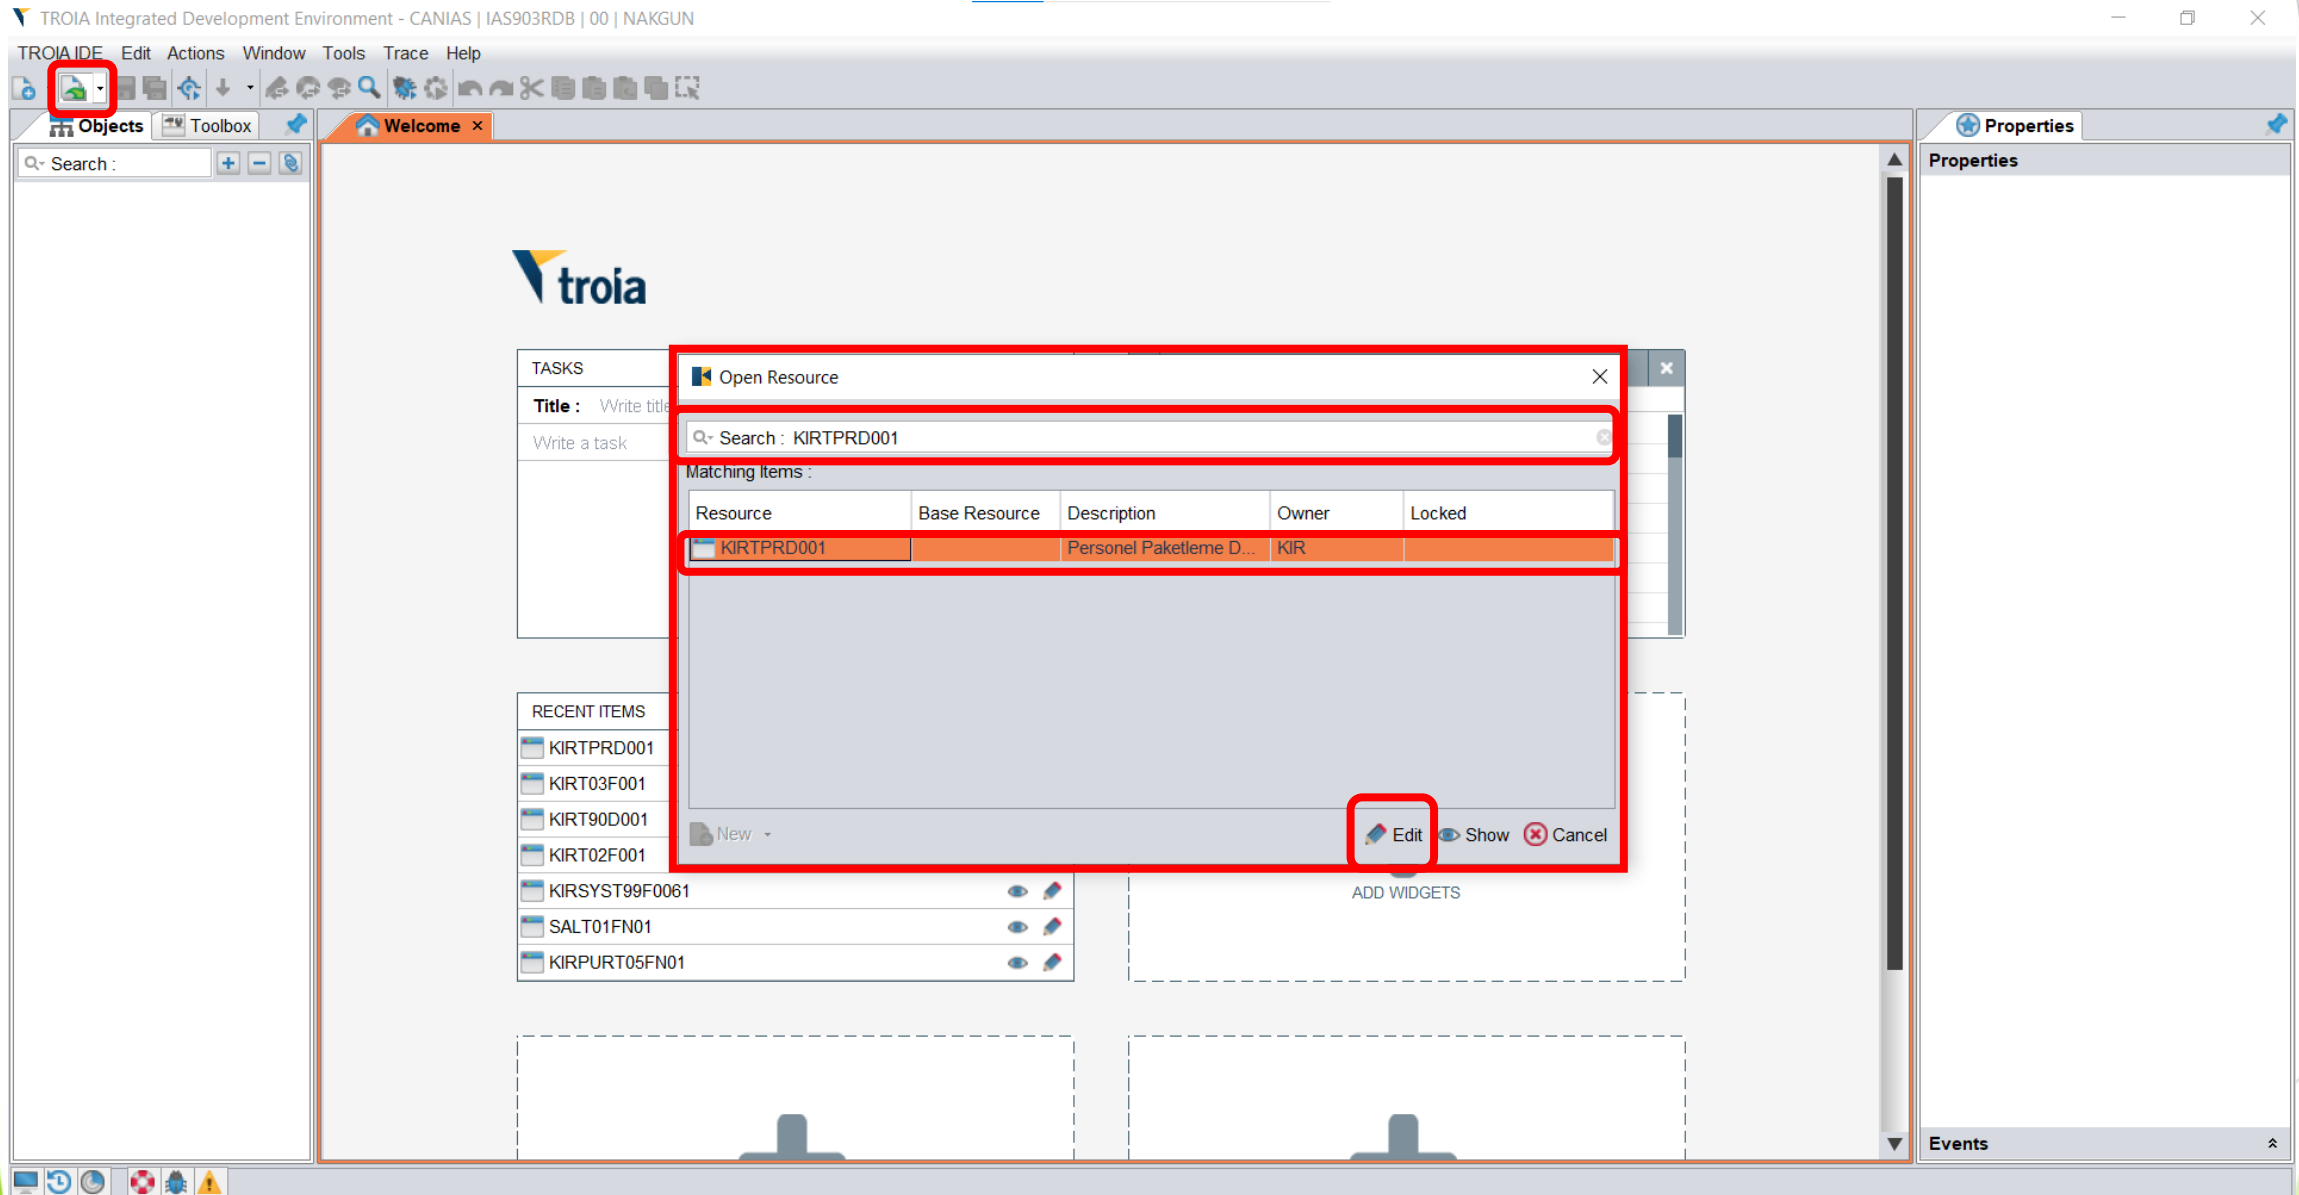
TROIA Integrated Development Environment - CANIAS | IAS903RDB | 00 | NAKGUN

TROIA IDE Edit Actions Window Tools Trace Help

Objects Toolbox

Search :

Welcome ×

Properties

Properties

troia

TASKS

Title : Write title

Write a task

Open Resource

Search : KIRTPRD001

Matching Items :

| Resource | Base Resource | Description | Owner | Locked |
|---|---|---|---|---|
| KIRTPRD001 | | Personel Paketleme D... | KIR | |

New

Edit Show Cancel

RECENT ITEMS

KIRTPRD001

KIRT03F001

KIRT90D001

KIRT02F001

KIRSYST99F0061

SALT01FN01

KIRPURT05FN01

ADD WIDGETS

Events